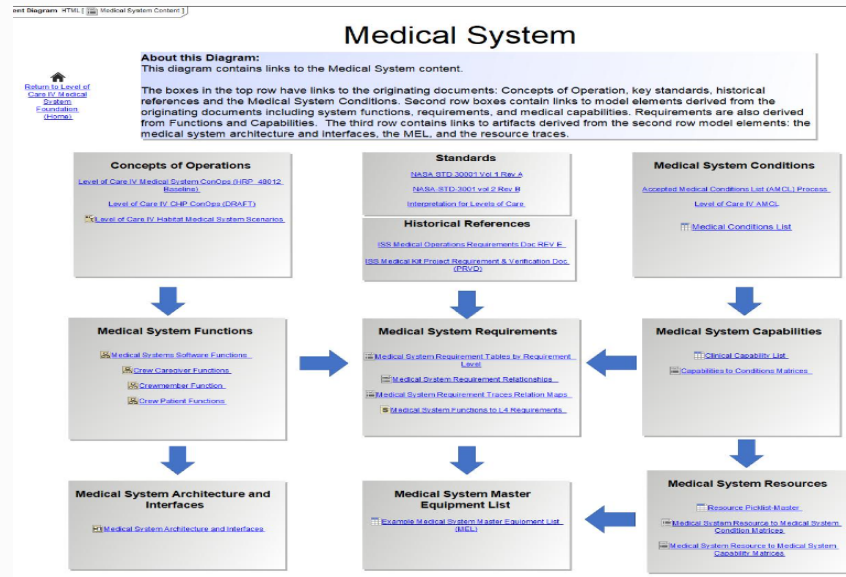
eet Diagram HTML | Medical System Content

Medical System

About this Diagram:
This diagram contains links to the Medical System content.

The boxes in the top row have links to the originating documents: Concepts of Operation, key standards, historical references and the Medical System Conditions. Second row boxes contain links to model elements derived from the originating documents including system functions, requirements, and medical capabilities. Requirements are also derived from Functions and Capabilities. The third row contains links to artifacts derived from the second row model elements: the medical system architecture and interfaces, the MEL, and the resource traces.

Return to Level of Care IV Medical System Foundation (Home)

Concepts of Operations
Level of Care IV Medical System ConOps (HRP 48012 Baseline)
Level of Care IV CHP ConOps (DRAFT)
Level of Care IV Habitat Medical System Scenarios

Standards
NASA-STD-3001 Vol 1 Rev A
NASA-STD-3001 vol 2 Rev B
Interpretation for Levels of Care

Historical References
ISS Medical Operations Requirements Doc REV E
ISS Medical Kit Project Requirement & Verification Doc (PRVD)

Medical System Conditions
Accepted Medical Conditions List (AMCL) Process
Level of Care IV AMCL
Medical Conditions List

Medical System Functions
Medical Systems Software Functions
Crew Caregiver Functions
Crewmember Function
Crew Patient Functions

Medical System Requirements
Medical System Requirement Tables by Requirement Level
Medical System Requirement Relationships
Medical System Requirement Traces Relation Maps
Medical System Functions to L4 Requirements

Medical System Capabilities
Clinical Capability List
Capabilities to Conditions Matrices

Medical System Architecture and Interfaces
Medical System Architecture and Interfaces

Medical System Master Equipment List
Example Medical System Master Equipment List (MEL)

Medical System Resources
Resource Picklist-Master
Medical System Resource to Medical System Condition Matrices
Medical System Resource to Medical System Capability Matrices